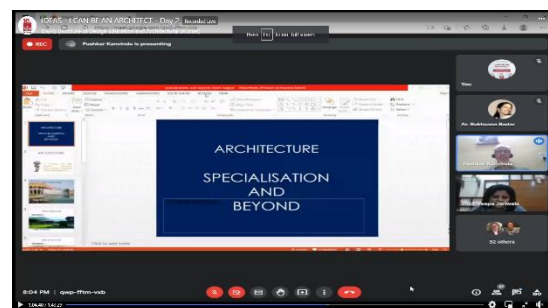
IDEAS - I CAN BE AN ARCHITECT - Day 2

REC

Pushkar Kanvinde is presenting

ARCHITECTURE

SPECIALISATION AND BEYOND

Click to add notes

You

Ar. Rukhsana Bader

Pushkar Kanvinde

32 others

8:04 PM | qwp-ffhm-vxb

1:04:40 / 1:42:23